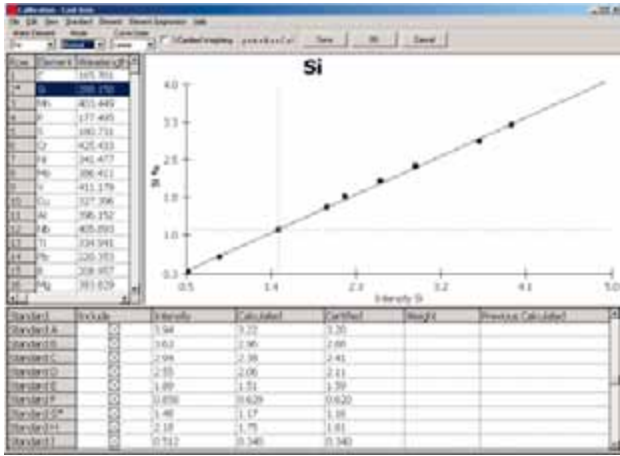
Calibration - Cast Iron

File Edit View Standard Element Element Regression Help

Matrix Element Mode Curve Order

Fe Normal Linear

Certified Weighting

Save OK Cancel

| Line | Element | Wavelength |
|---|---|---|
| 1 | C | 165.701 |
| 2 | Si | 288.158 |
| 3 | Mn | 403.449 |
| 4 | P | 177.495 |
| 5 | S | 180.731 |
| 6 | Cr | 425.433 |
| 7 | Ni | 341.477 |
| 8 | Mo | 386.411 |
| 9 | V | 411.179 |
| 10 | Cu | 327.396 |
| 11 | Al | 396.152 |
| 12 | Nb | 405.893 |
| 13 | Ti | 334.941 |
| 14 | Co | 228.353 |
| 15 | B | 208.957 |
| 16 | Mg | 383.829 |

Si

4.0

3.3

2.5

1.8

1.0

0.5

%Si

0.5 1.4 2.3 3.2 4.1 5.0

Intensity Si

| Standard | Include | Intensity | Calculated | Certified | Weight | Previous Calculated |
|---|---|---|---|---|---|---|
| Standard A | ☒ | 3.94 | 3.22 | 3.20 | | |
| Standard B | ☒ | 3.62 | 2.96 | 2.88 | | |
| Standard C | ☒ | 2.94 | 2.38 | 2.41 | | |
| Standard D | ☒ | 2.55 | 2.06 | 2.11 | | |
| Standard E | ☒ | 1.89 | 1.51 | 1.59 | | |
| Standard F | ☒ | 0.850 | 0.629 | 0.620 | | |
| Standard G* | ☒ | 1.48 | 1.17 | 1.16 | | |
| Standard H | ☒ | 2.18 | 1.75 | 1.81 | | |
| Standard I | ☒ | 0.512 | 0.340 | 0.340 | | |